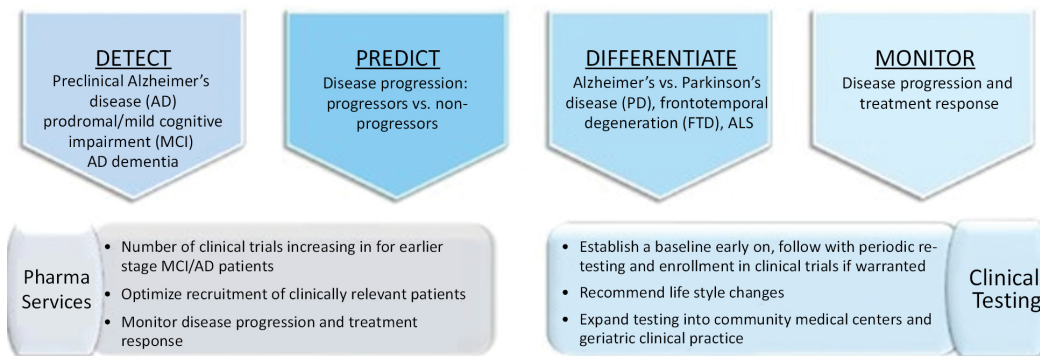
DETECT
Preclinical Alzheimer's disease (AD) prodromal/mild cognitive impairment (MCI) AD dementia

PREDICT
Disease progression: progressors vs. non-progressors

DIFFERENTIATE
Alzheimer's vs. Parkinson's disease (PD), frontotemporal degeneration (FTD), ALS

MONITOR
Disease progression and treatment response

Pharma Services

- Number of clinical trials increasing in for earlier stage MCI/AD patients
- Optimize recruitment of clinically relevant patients
- Monitor disease progression and treatment response

- Establish a baseline early on, follow with periodic retesting and enrollment in clinical trials if warranted
- Recommend life style changes
- Expand testing into community medical centers and geriatric clinical practice

Clinical Testing